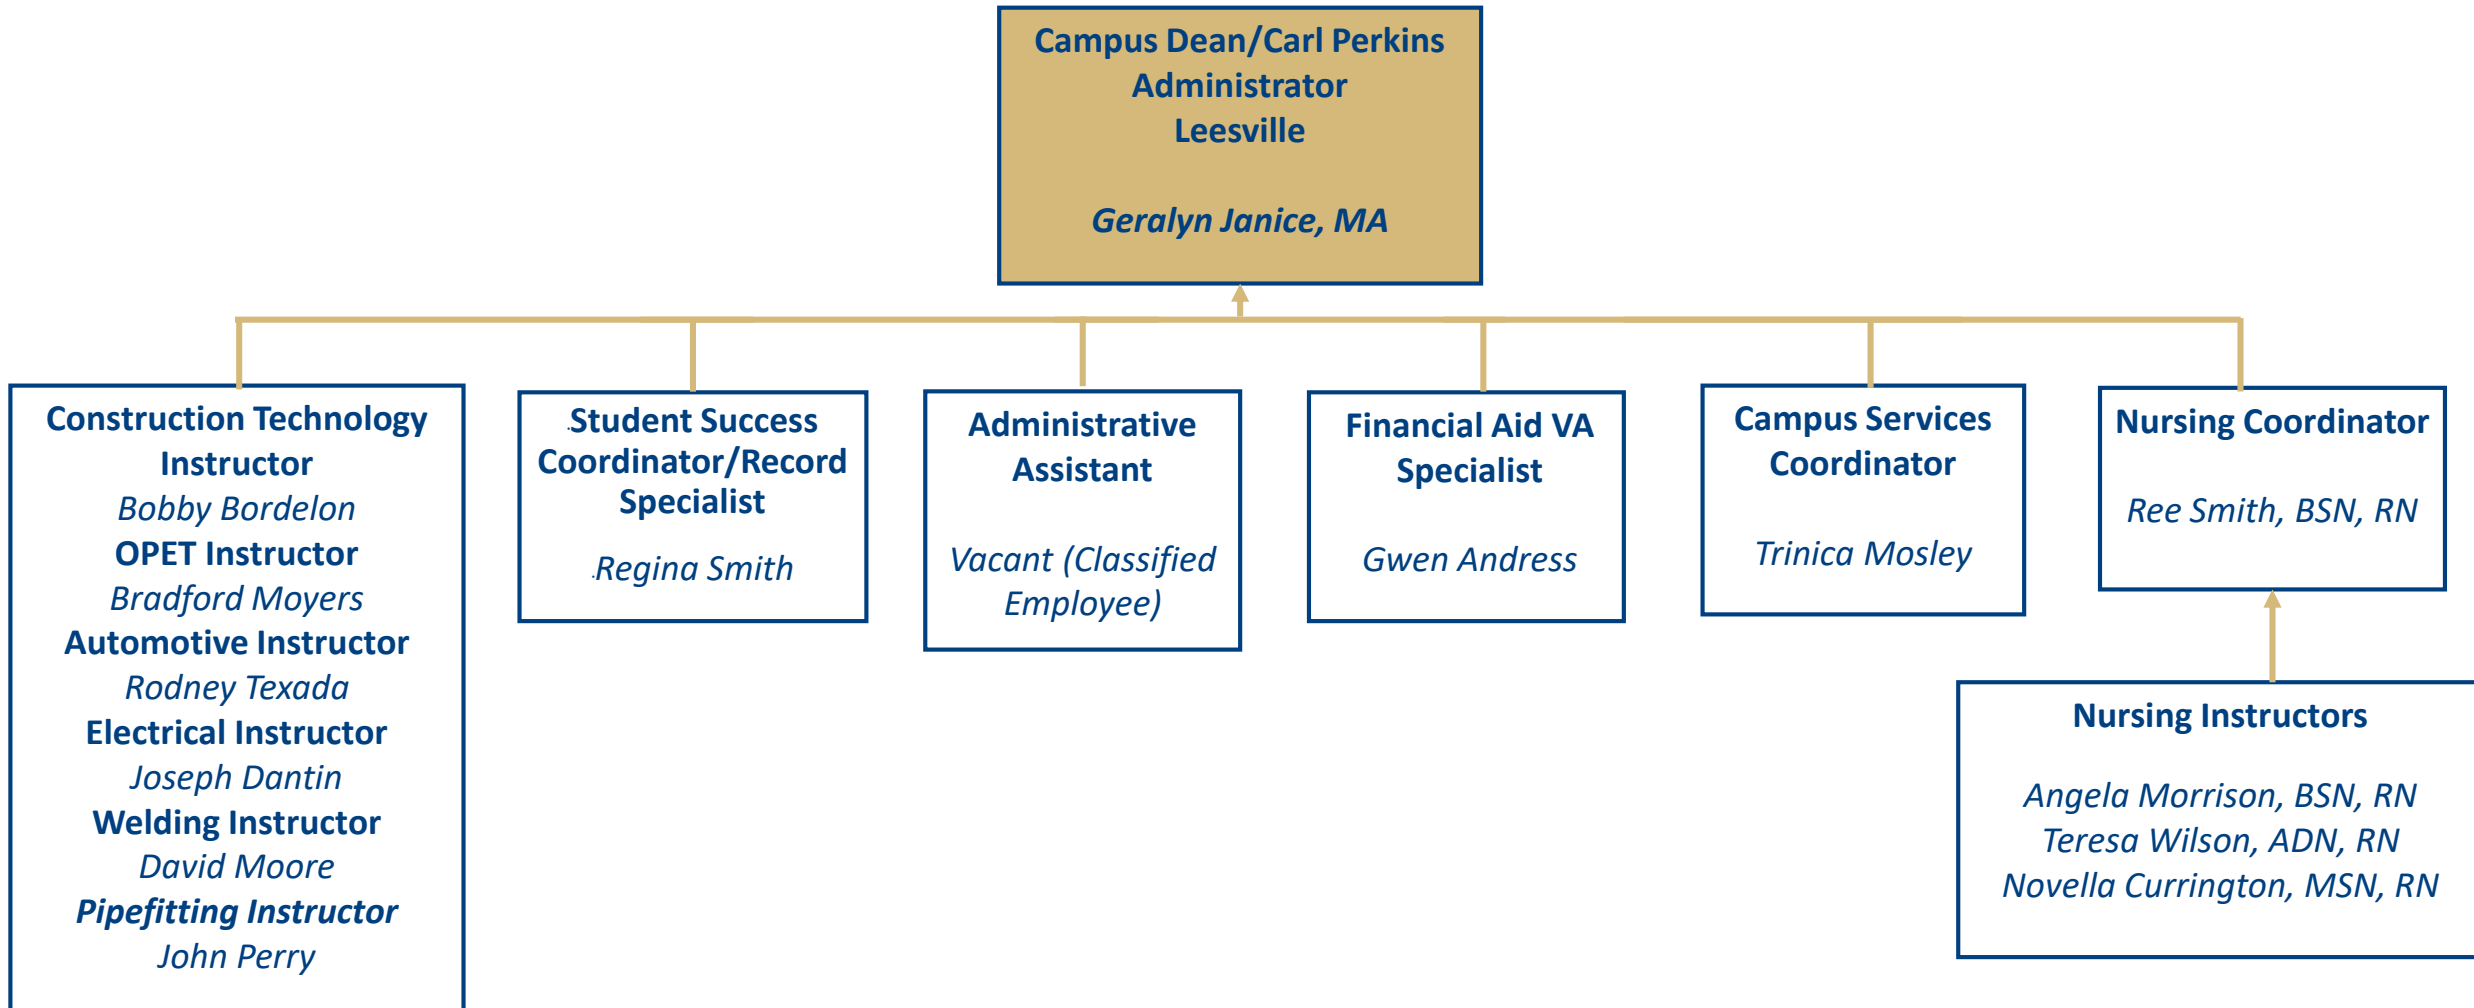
Campus Dean/Carl Perkins Administrator
Leesville

Geralyn Janice, MA

Construction Technology Instructor
Bobby Bordelon
OPET Instructor
Bradford Moyers
Automotive Instructor
Rodney Texada
Electrical Instructor
Joseph Dantin
Welding Instructor
David Moore
Pipefitting Instructor
John Perry

Student Success Coordinator/Record Specialist

Regina Smith

Administrative Assistant

Vacant (Classified Employee)

Financial Aid VA Specialist

Gwen Andress

Campus Services Coordinator

Trinica Mosley

Nursing Coordinator

Ree Smith, BSN, RN

Nursing Instructors

Angela Morrison, BSN, RN
Teresa Wilson, ADN, RN
Novella Currington, MSN, RN